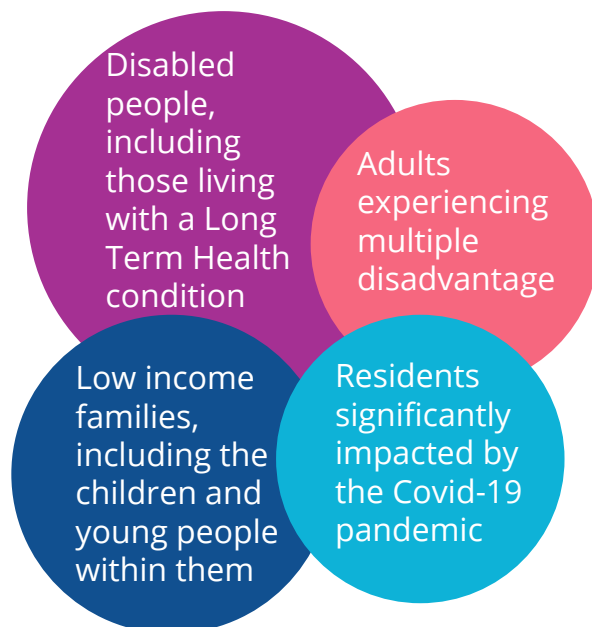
Disabled people, including those living with a Long Term Health condition

Adults experiencing multiple disadvantage

Low income families, including the children and young people within them

Residents significantly impacted by the Covid-19 pandemic